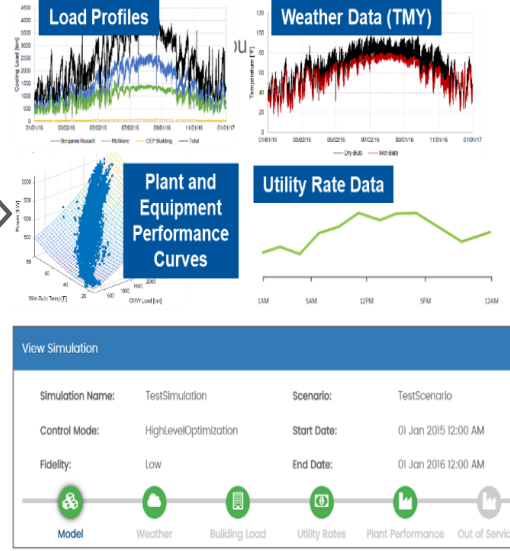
Load Profiles

Weather Data (TMY)

Plant and Equipment Performance Curves

Utility Rate Data

1AM 5AM 12PM 5PM 12AM

View Simulation

| Simulation Name: | TestSimulation | Scenario: | TestScenario |
|---|---|---|---|
| Control Mode: | HighLevelOptimization | Start Date: | 01 Jan 2015 12:00 AM |
| Fidelity: | Low | End Date: | 01 Jan 2016 12:00 AM |

Model Weather Building Load Utility Rates Plant Performance Out of Servic